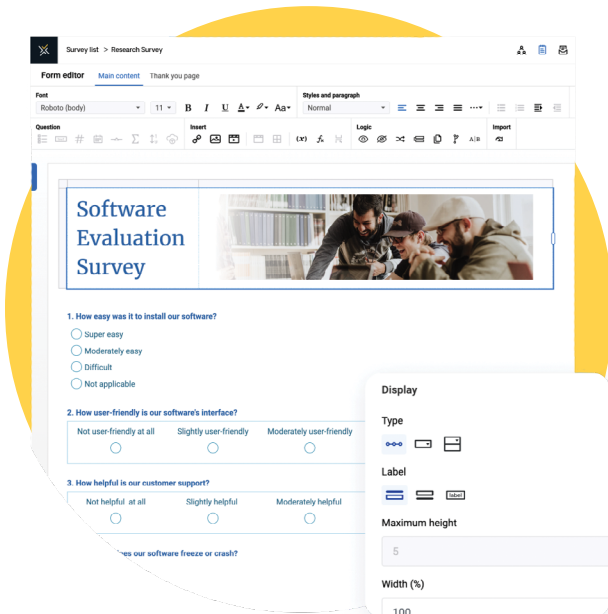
Survey list > Research Survey

Form editor Main content Thank you page

Font
Roboto (body) 11
B I U A Aa

Styles and paragraph
Normal

Question

Insert

Logic

Import

Software Evaluation Survey

1. How easy was it to install our software?

Super easy

Moderately easy

Difficult

Not applicable

2. How user-friendly is our software's interface?

| Not user-friendly at all | Slightly user-friendly | Moderately user-friendly |
|---|---|---|
| ○ | ○ | ○ |

3. How helpful is our customer support?

| Not helpful at all | Slightly helpful | Moderately helpful |
|---|---|---|
| ○ | ○ | ○ |

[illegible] es our software freeze or crash?

Display

Type

Label

label

Maximum height

5

Width (%)

100